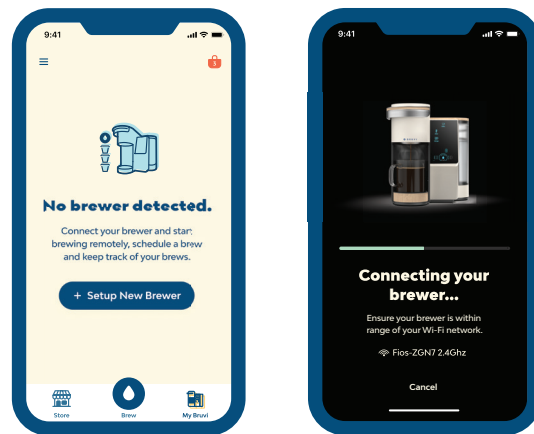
9:41

1

No brewer detected.

Connect your brewer and start brewing remotely, schedule a brew and keep track of your brews.

+ Setup New Brewer

Store

Brew

My Bruvi

9:41

Connecting your brewer...

Ensure your brewer is within range of your Wi-Fi network.

Fios-ZGN7 2.4Ghz

Cancel